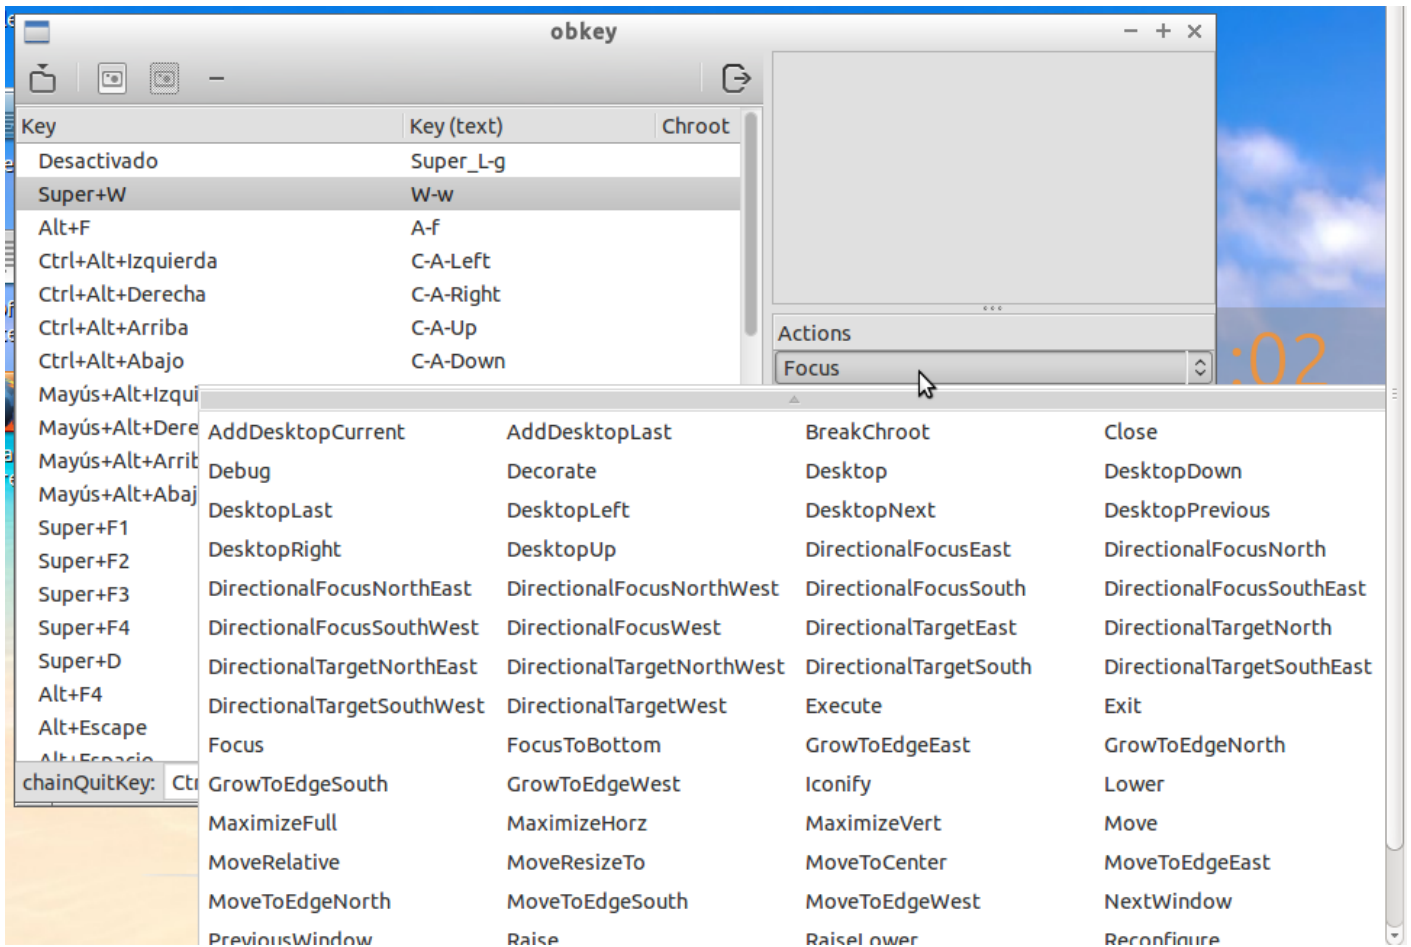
obkey

–

| Key | Key (text) | Chroot |
|---|---|---|
| Desactivado | Super_L-g | |
| Super+W | W-w | |
| Alt+F | A-f | |
| Ctrl+Alt+Izquierda | C-A-Left | |
| Ctrl+Alt+Derecha | C-A-Right | |
| Ctrl+Alt+Arriba | C-A-Up | |
| Ctrl+Alt+Abajo | C-A-Down | |
| Mayús+Alt+Izqui | | |
| Mayús+Alt+Dere | | |
| Mayús+Alt+Arrib | | |
| Mayús+Alt+Abaj | | |
| Super+F1 | | |
| Super+F2 | | |
| Super+F3 | | |
| Super+F4 | | |
| Super+D | | |
| Alt+F4 | | |
| Alt+Escape | | |
| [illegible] | | |

chainQuitKey: Ctı

Actions

Focus

:02

| | | | |
|---|---|---|---|
| AddDesktopCurrent | AddDesktopLast | BreakChroot | Close |
| Debug | Decorate | Desktop | DesktopDown |
| DesktopLast | DesktopLeft | DesktopNext | DesktopPrevious |
| DesktopRight | DesktopUp | DirectionalFocusEast | DirectionalFocusNorth |
| DirectionalFocusNorthEast | DirectionalFocusNorthWest | DirectionalFocusSouth | DirectionalFocusSouthEast |
| DirectionalFocusSouthWest | DirectionalFocusWest | DirectionalTargetEast | DirectionalTargetNorth |
| DirectionalTargetNorthEast | DirectionalTargetNorthWest | DirectionalTargetSouth | DirectionalTargetSouthEast |
| DirectionalTargetSouthWest | DirectionalTargetWest | Execute | Exit |
| Focus | FocusToBottom | GrowToEdgeEast | GrowToEdgeNorth |
| GrowToEdgeSouth | GrowToEdgeWest | Iconify | Lower |
| MaximizeFull | MaximizeHorz | MaximizeVert | Move |
| MoveRelative | MoveResizeTo | MoveToCenter | MoveToEdgeEast |
| MoveToEdgeNorth | MoveToEdgeSouth | MoveToEdgeWest | NextWindow |
| PreviousWindow | Raise | RaiseLower | Reconfigure |